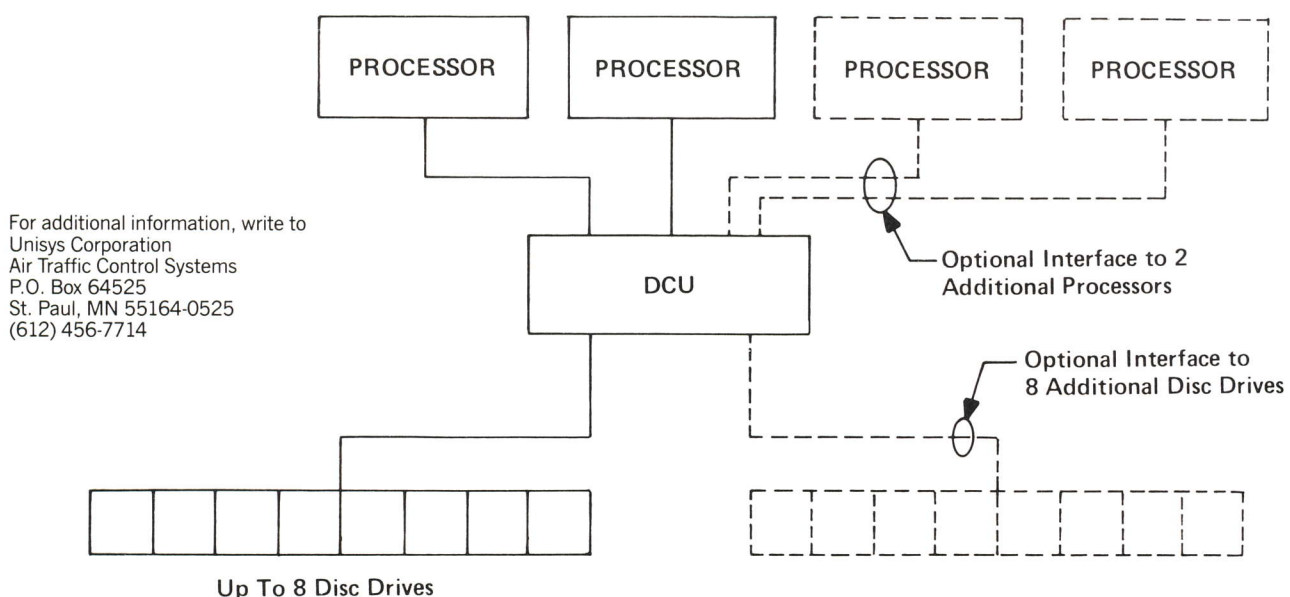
PROCESSOR

PROCESSOR

PROCESSOR

PROCESSOR

For additional information, write to
Unisys Corporation
Air Traffic Control Systems
P.O. Box 64525
St. Paul, MN 55164-0525
(612) 456-7714

DCU

Optional Interface to 2 Additional Processors

Optional Interface to 8 Additional Disc Drives

Up To 8 Disc Drives